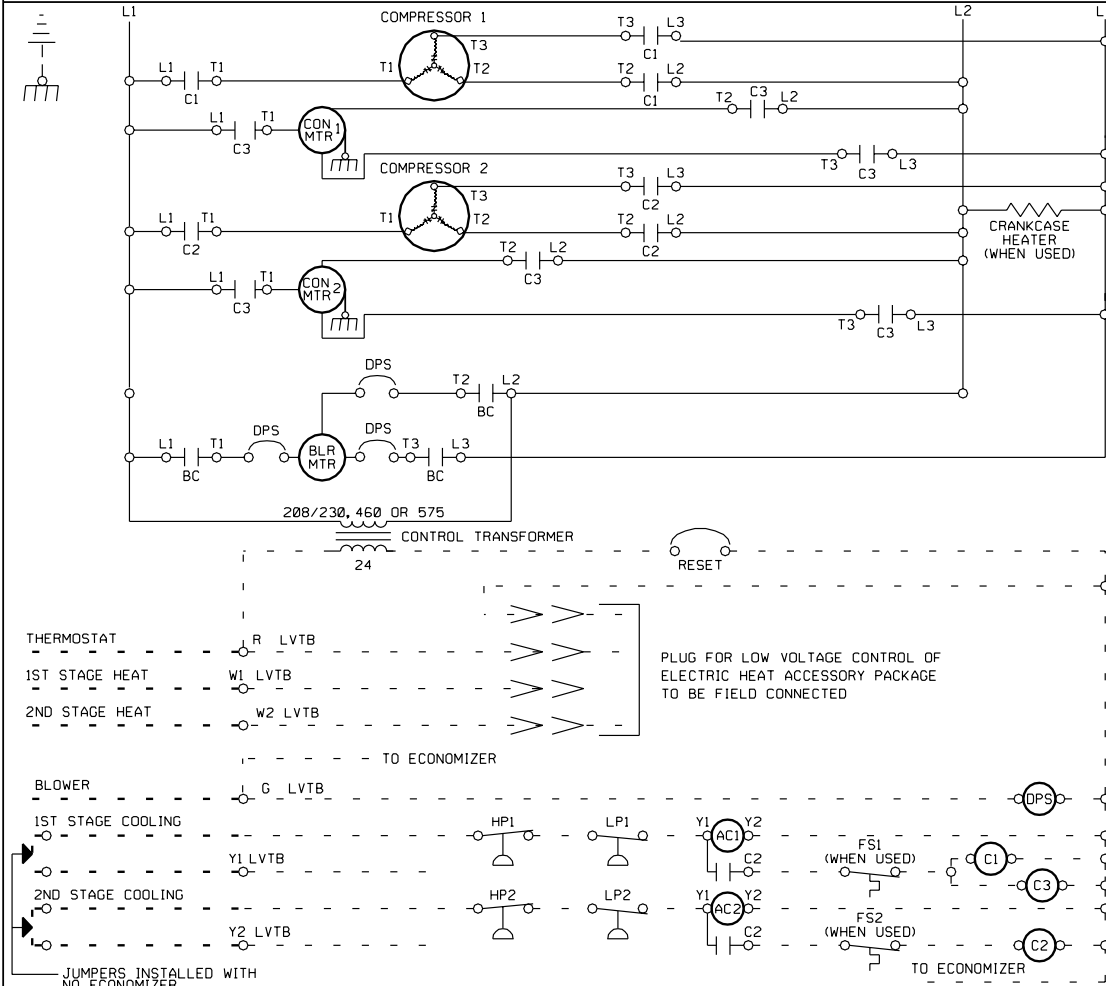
L1
COMPRESSOR 1
T3
L3
C1
L2
L
L1
T1
C1
T1
T3
T2
T2
L2
C1
T2
C3
L2
L1
T1
C3
CON MTR 1
COMPRESSOR 2
T3
C3
L3
T3
L3
C2
T3
L1
T1
C2
T1
T2
T2
L2
C2
CRANKCASE HEATER (WHEN USED)
T2
L2
C3
L1
T1
C3
CON MTR 2
T3
C3
L3
DPS
T2
L2
BC
L1
T1
BC
DPS
BLR MTR
DPS
T3
L3
BC
208/230, 460 OR 575
CONTROL TRANSFORMER
24
RESET
THERMOSTAT
R LVTB
1ST STAGE HEAT
W1 LVTB
2ND STAGE HEAT
W2 LVTB
PLUG FOR LOW VOLTAGE CONTROL OF ELECTRIC HEAT ACCESSORY PACKAGE TO BE FIELD CONNECTED
TO ECONOMIZER
BLOWER
G LVTB
DPS
1ST STAGE COOLING
Y1 LVTB
HP1
LP1
Y1
AC1
Y2
C2
FS1 (WHEN USED)
C1
C3
2ND STAGE COOLING
Y2 LVTB
HP2
LP2
Y1
AC2
Y2
C2
FS2 (WHEN USED)
C2
TO ECONOMIZER
JUMPERS INSTALLED WITH NO ECONOMIZER